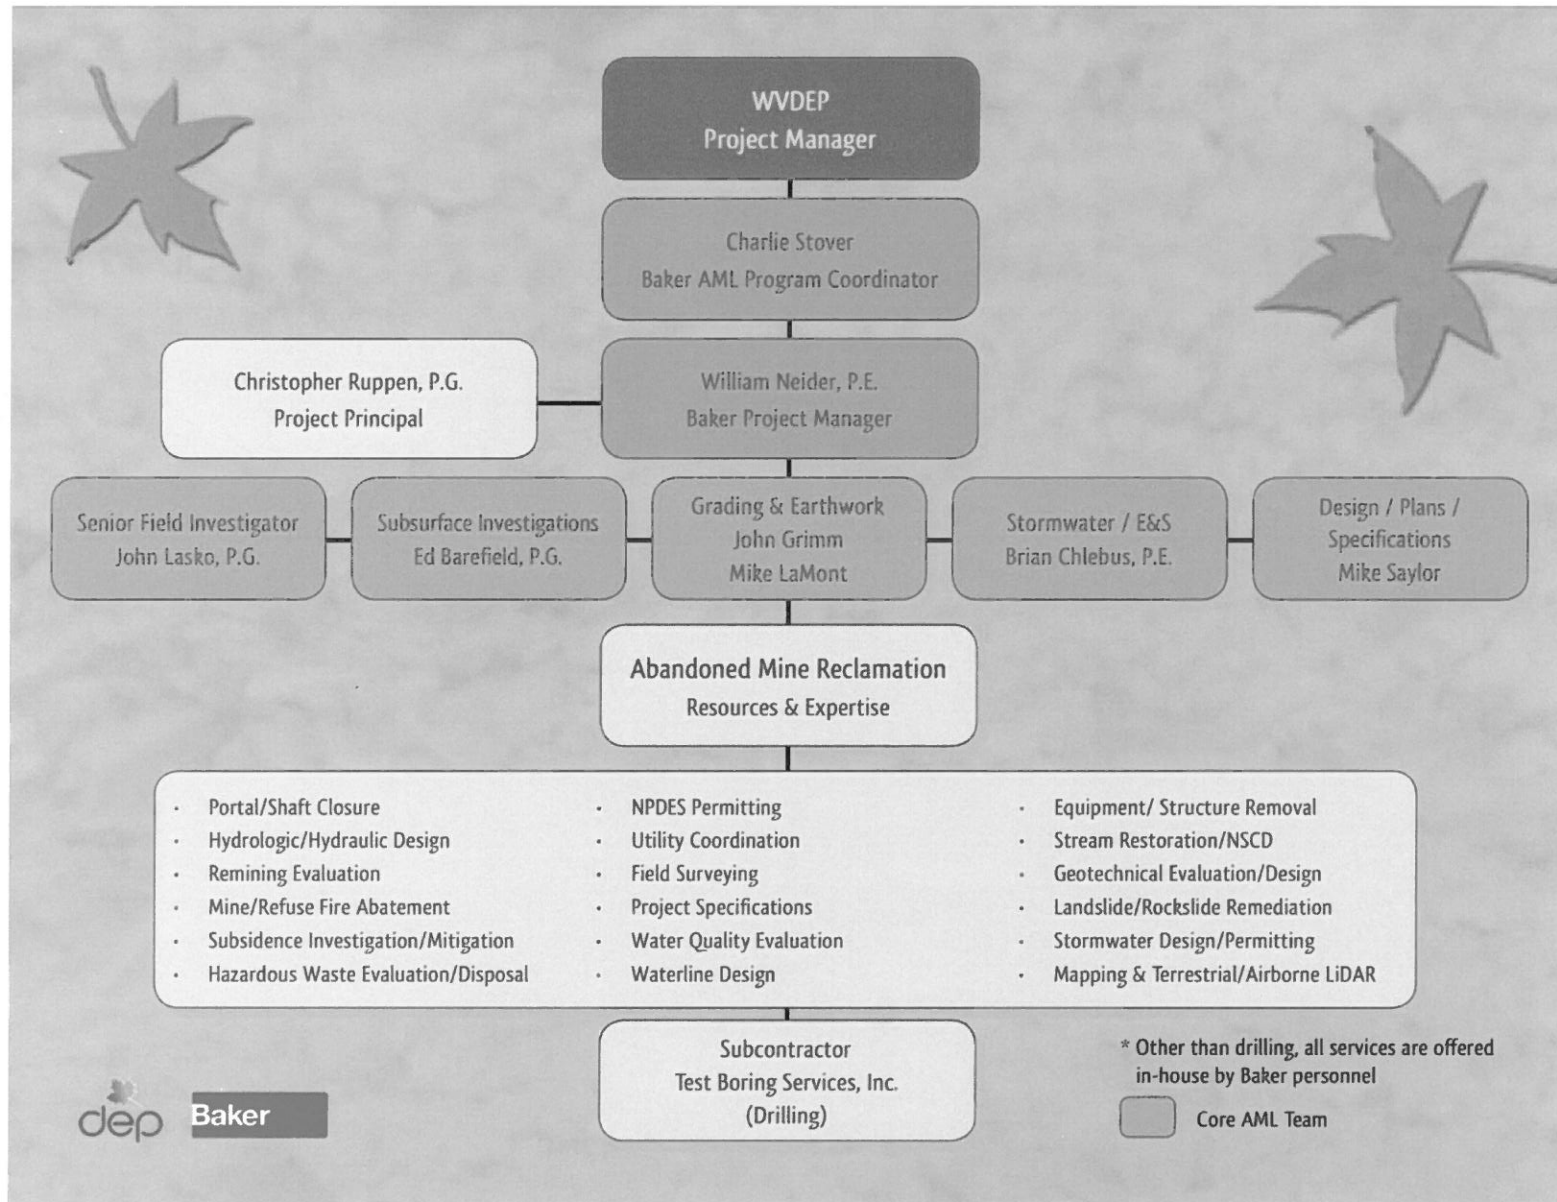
WVDEP
Project Manager

Charlie Stover
Baker AML Program Coordinator

Christopher Ruppen, P.G.
Project Principal

William Neider, P.E.
Baker Project Manager

Senior Field Investigator
John Lasko, P.G.

Subsurface Investigations
Ed Barefield, P.G.

Grading & Earthwork
John Grimm
Mike LaMont

Stormwater / E&S
Brian Chlebus, P.E.

Design / Plans / Specifications
Mike Saylor

Abandoned Mine Reclamation
Resources & Expertise

- Portal/Shaft Closure
- Hydrologic/Hydraulic Design
- Remining Evaluation
- Mine/Refuse Fire Abatement
- Subsidence Investigation/Mitigation
- Hazardous Waste Evaluation/Disposal

- NPDES Permitting
- Utility Coordination
- Field Surveying
- Project Specifications
- Water Quality Evaluation
- Waterline Design

- Equipment/ Structure Removal
- Stream Restoration/NSCD
- Geotechnical Evaluation/Design
- Landslide/Rockslide Remediation
- Stormwater Design/Permitting
- Mapping & Terrestrial/Airborne LiDAR

Subcontractor
Test Boring Services, Inc.
(Drilling)

* Other than drilling, all services are offered in-house by Baker personnel

Core AML Team

dep

Baker